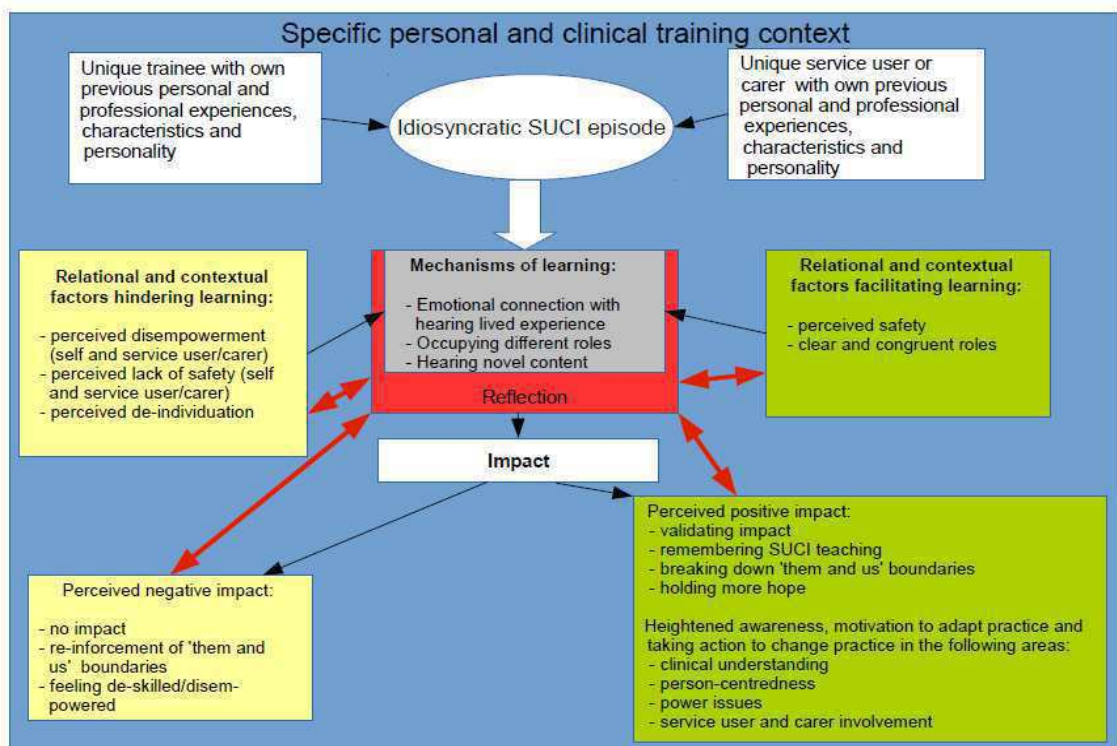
Specific personal and clinical training context

Unique trainee with own previous personal and professional experiences, characteristics and personality

Idiosyncratic SUCI episode

Unique service user or carer with own previous personal and professional experiences, characteristics and personality

Relational and contextual factors hindering learning:

- perceived disempowerment (self and service user/carer)
- perceived lack of safety (self and service user/carer)
- perceived de-individuation

Mechanisms of learning:

- Emotional connection with hearing lived experience
- Occupying different roles
- Hearing novel content

Reflection

Relational and contextual factors facilitating learning:

- perceived safety
- clear and congruent roles

Impact

Perceived negative impact:

- no impact
- re-inforcement of 'them and us' boundaries
- feeling de-skilled/disempowered

Perceived positive impact:
- validating impact
- remembering SUCI teaching
- breaking down 'them and us' boundaries
- holding more hope

Heightened awareness, motivation to adapt practice and taking action to change practice in the following areas:
- clinical understanding
- person-centredness
- power issues
- service user and carer involvement